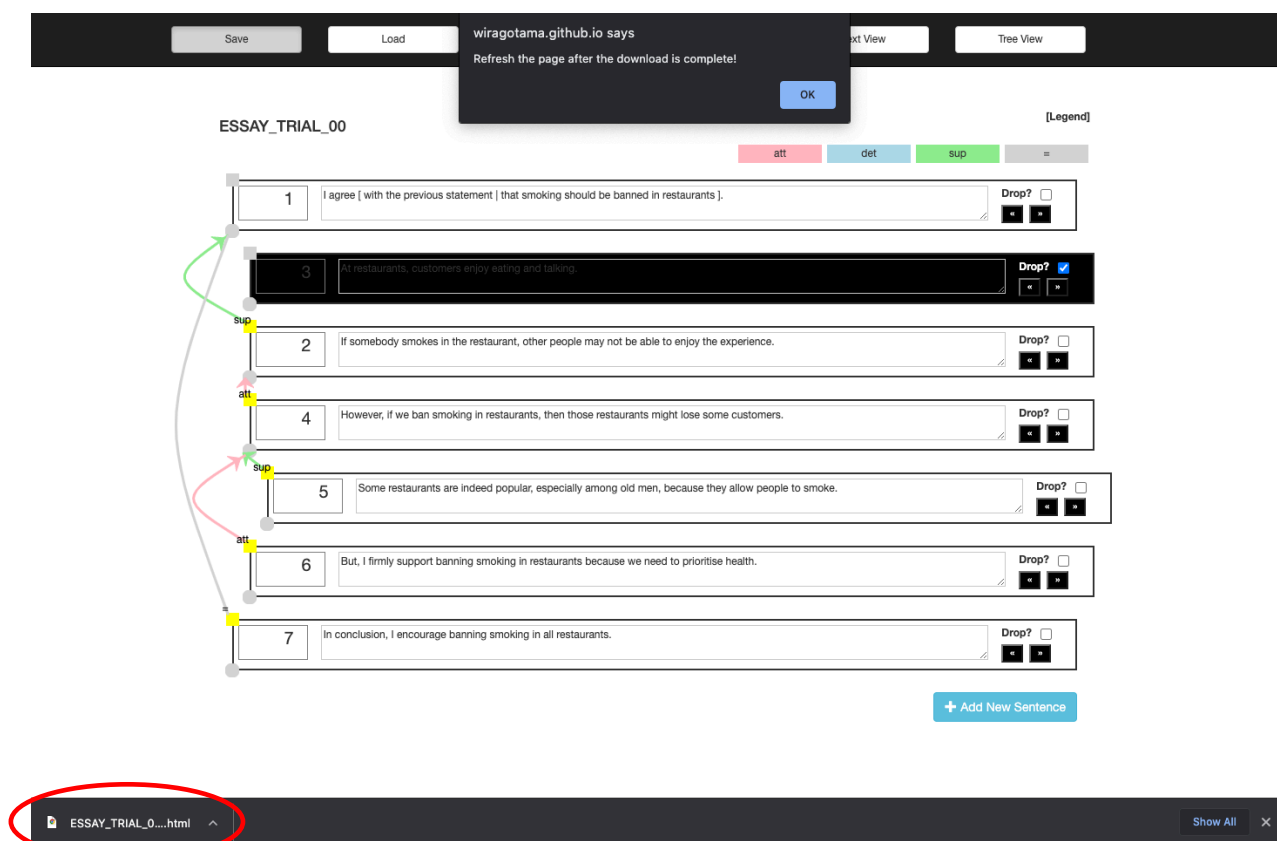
Save

Load

xt View

Tree View

wiragotama.github.io says

Refresh the page after the download is complete!

OK

ESSAY_TRIAL_00

[Legend]

att det sup =

1 I agree [ with the previous statement | that smoking should be banned in restaurants ].
Drop? « »

3 At restaurants, customers enjoy eating and talking.
Drop? « »

sup

2 If somebody smokes in the restaurant, other people may not be able to enjoy the experience.
Drop? « »

att

4 However, if we ban smoking in restaurants, then those restaurants might lose some customers.
Drop? « »

sup

5 Some restaurants are indeed popular, especially among old men, because they allow people to smoke.
Drop? « »

att

6 But, I firmly support banning smoking in restaurants because we need to prioritise health.
Drop? « »

=

7 In conclusion, I encourage banning smoking in all restaurants.
Drop? « »

+ Add New Sentence

ESSAY_TRIAL_0....html ^

Show All ×